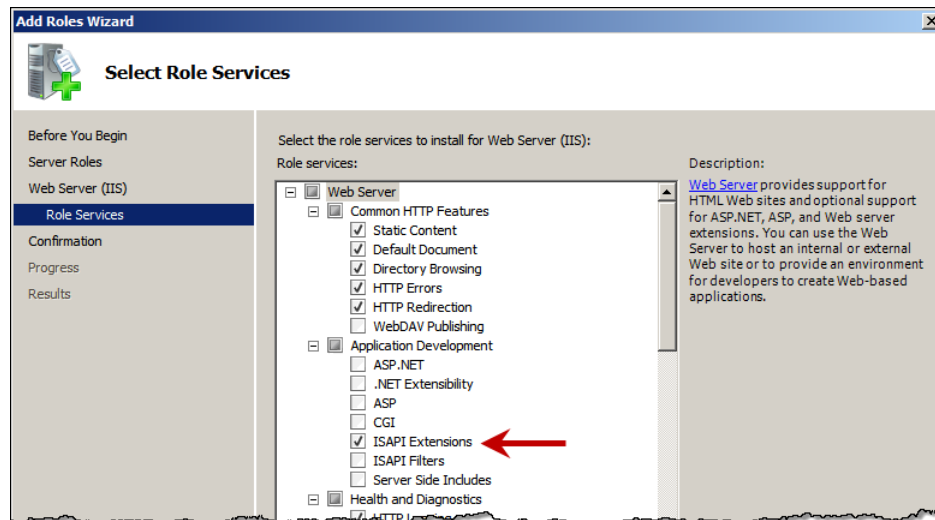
Add Roles Wizard

Select Role Services

Before You Begin
Server Roles
Web Server (IIS)
Role Services
Confirmation
Progress
Results

Select the role services to install for Web Server (IIS):

Role services:

Web Server
Common HTTP Features
Static Content
Default Document
Directory Browsing
HTTP Errors
HTTP Redirection
WebDAV Publishing
Application Development
ASP.NET
.NET Extensibility
ASP
CGI
ISAPI Extensions
ISAPI Filters
Server Side Includes
Health and Diagnostics
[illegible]

Description:

Web Server provides support for HTML Web sites and optional support for ASP.NET, ASP, and Web server extensions. You can use the Web Server to host an internal or external Web site or to provide an environment for developers to create Web-based applications.